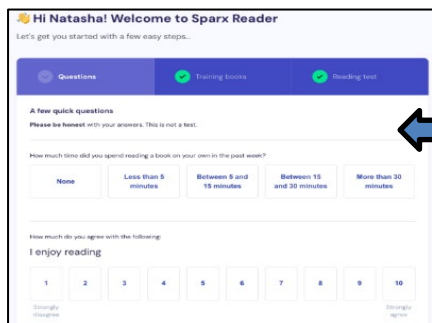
Hi Natasha! Welcome to Sparx Reader

Let's get you started with a few easy steps...

Questions

Training books

Reading test

A few quick questions

Please be honest with your answers. This is not a test.

How much time did you spend reading a book on your own in the past week?

None

Less than 5 minutes

Between 5 and 15 minutes

Between 15 and 30 minutes

More than 30 minutes

How much do you agree with the following:

I enjoy reading

1
2
3
4
5
6
7
8
9
10

Strongly disagree

Strongly agree